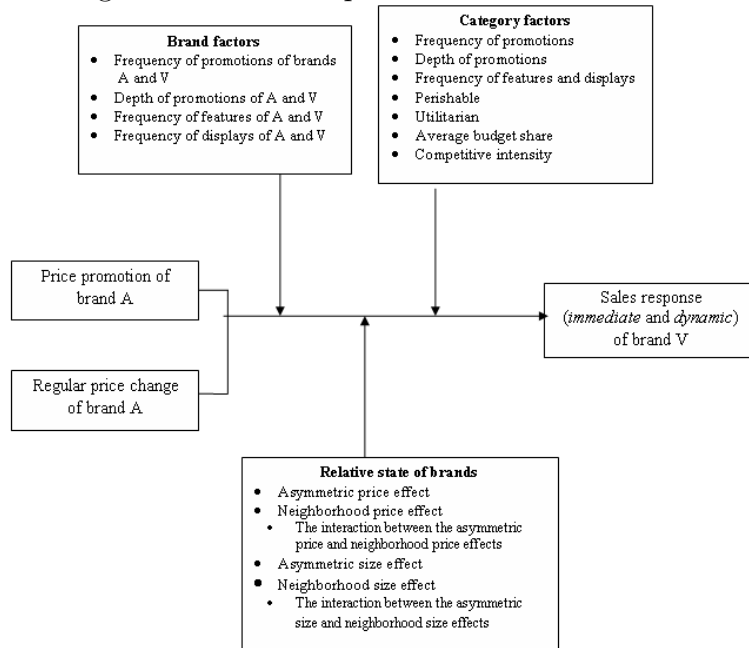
**Brand factors**
- Frequency of promotions of brands A and V
- Depth of promotions of A and V
- Frequency of features of A and V
- Frequency of displays of A and V

**Category factors**
- Frequency of promotions
- Depth of promotions
- Frequency of features and displays
- Perishable
- Utilitarian
- Average budget share
- Competitive intensity

Price promotion of brand A

Regular price change of brand A

Sales response (*immediate* and *dynamic*) of brand V

**Relative state of brands**
- Asymmetric price effect
- Neighborhood price effect
  - The interaction between the asymmetric price and neighborhood price effects
- Asymmetric size effect
- Neighborhood size effect
  - The interaction between the asymmetric size and neighborhood size effects